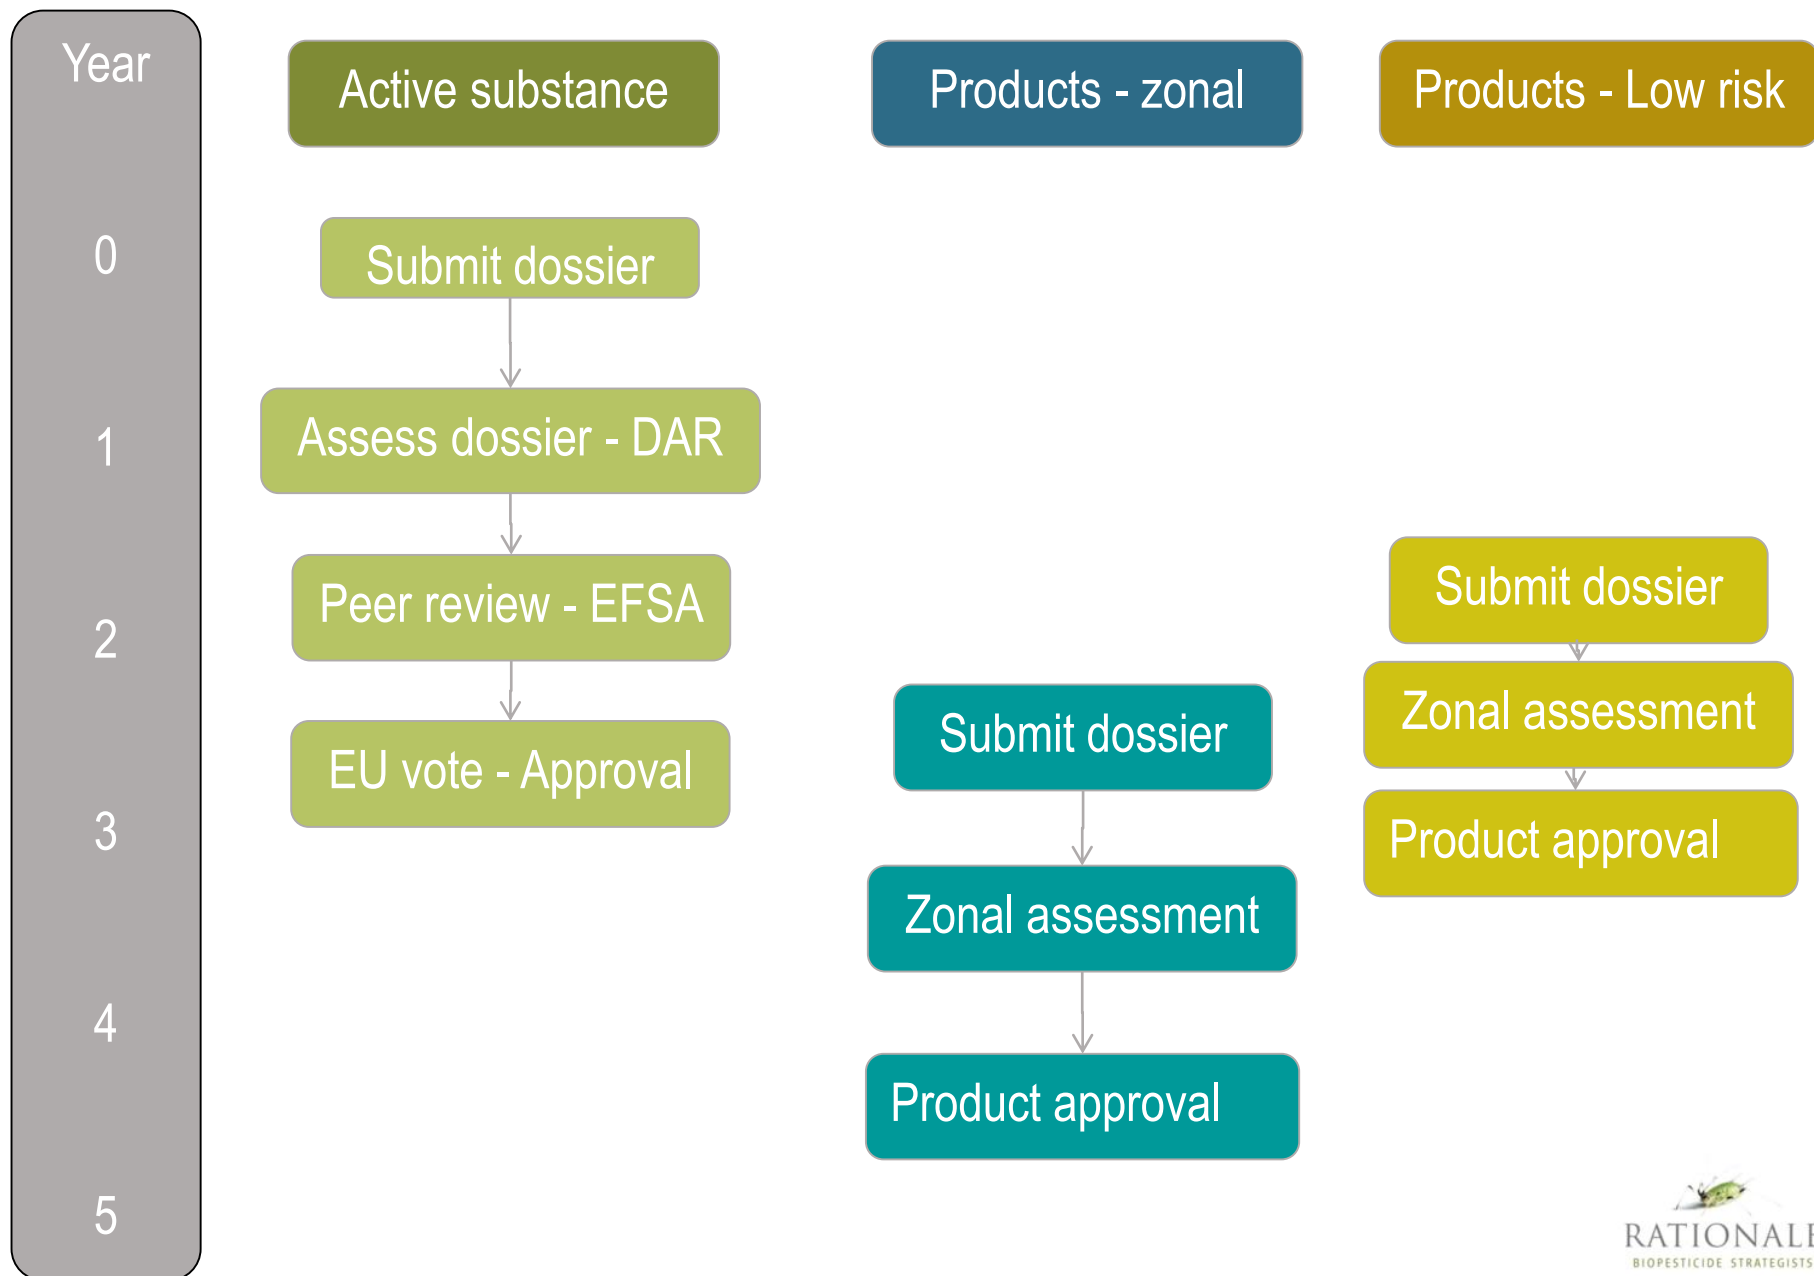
Year

0

1

2

3

4

5

Active substance

Submit dossier

Assess dossier - DAR

Peer review - EFSA

EU vote - Approval

Products - zonal

Submit dossier

Zonal assessment

Product approval

Products - Low risk

Submit dossier

Zonal assessment

Product approval

RATIONALE
BIOPESTICIDE STRATEGISTS